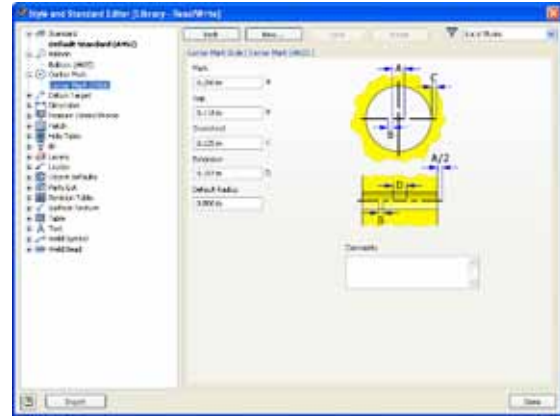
Style and Standard Editor [Library - Read/Write]

Standard
Default Standard (ANSI)
Balloon
Balloon (ANSI)
Center Mark
Center Mark (ANSI)
Datum Target
Dimension
Feature Control Frame
Hatch
Hole Table
ID
Layers
Leader
Object Defaults
Parts List
Revision Table
Surface Texture
Table
Text
Weld Symbol
Weld Bead

Back
New...
Save
Reset
Local Styles

Center Mark Style [ Center Mark (ANSI) ]

Mark
0.250 in
Gap
0.1 in
Overshoot
0.125 in
Extension
0.1 in
Default Radius
0.000 in

A
B
C
A/2
D

Comments

Import
Done